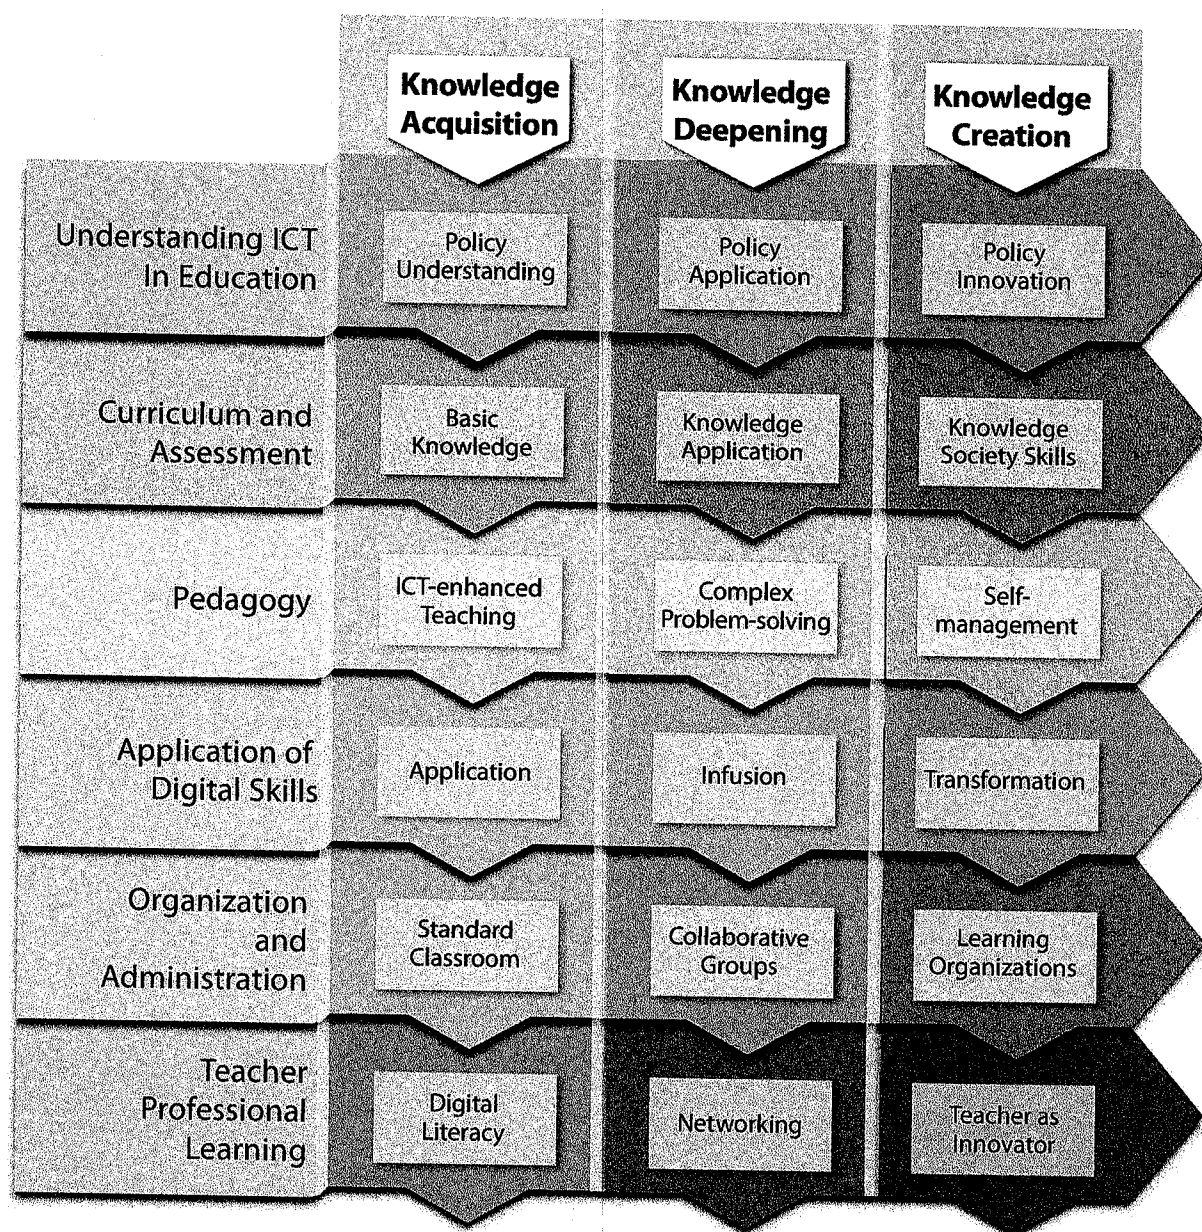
| | Knowledge Acquisition | Knowledge Deepening | Knowledge Creation |
|---|---|---|---|
| Understanding ICT In Education | Policy Understanding | Policy Application | Policy Innovation |
| Curriculum and Assessment | Basic Knowledge | Knowledge Application | Knowledge Society Skills |
| Pedagogy | ICT-enhanced Teaching | Complex Problem-solving | Self-management |
| Application of Digital Skills | Application | Infusion | Transformation |
| Organization and Administration | Standard Classroom | Collaborative Groups | Learning Organizations |
| Teacher Professional Learning | Digital Literacy | Networking | Teacher as Innovator |